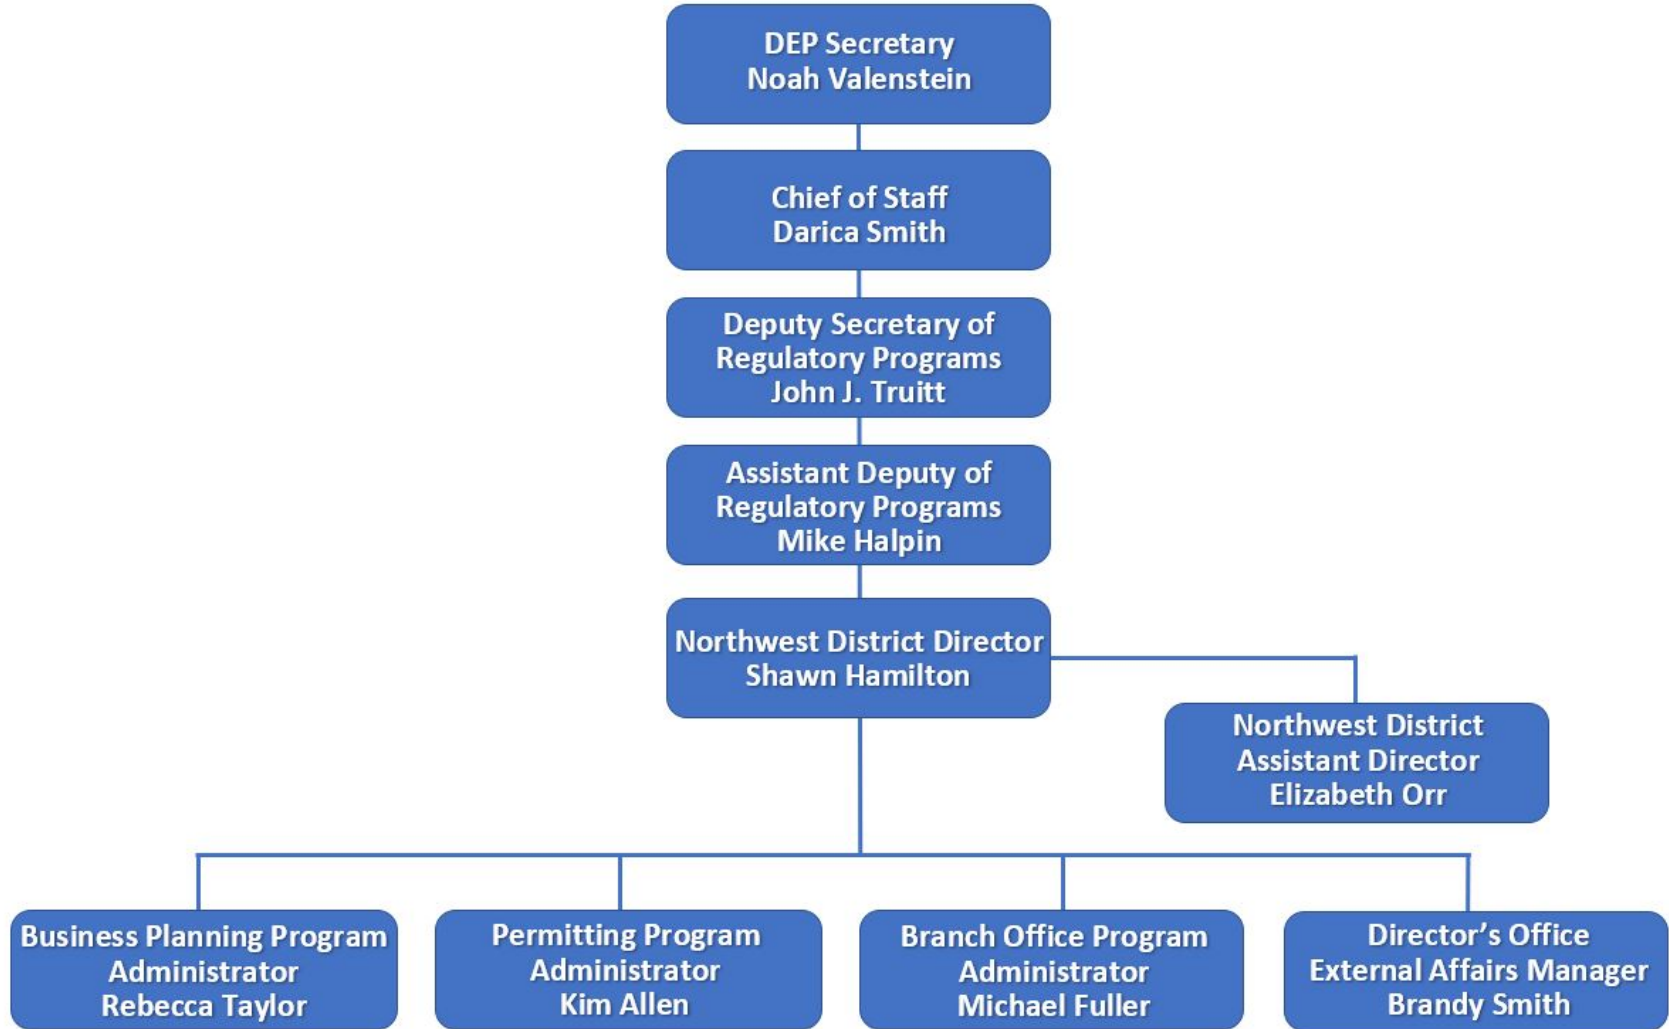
DEP Secretary
Noah Valenstein

Chief of Staff
Darica Smith

Deputy Secretary of
Regulatory Programs
John J. Truitt

Assistant Deputy of
Regulatory Programs
Mike Halpin

Northwest District Director
Shawn Hamilton

Northwest District
Assistant Director
Elizabeth Orr

Business Planning Program
Administrator
Rebecca Taylor

Permitting Program
Administrator
Kim Allen

Branch Office Program
Administrator
Michael Fuller

Director's Office
External Affairs Manager
Brandy Smith